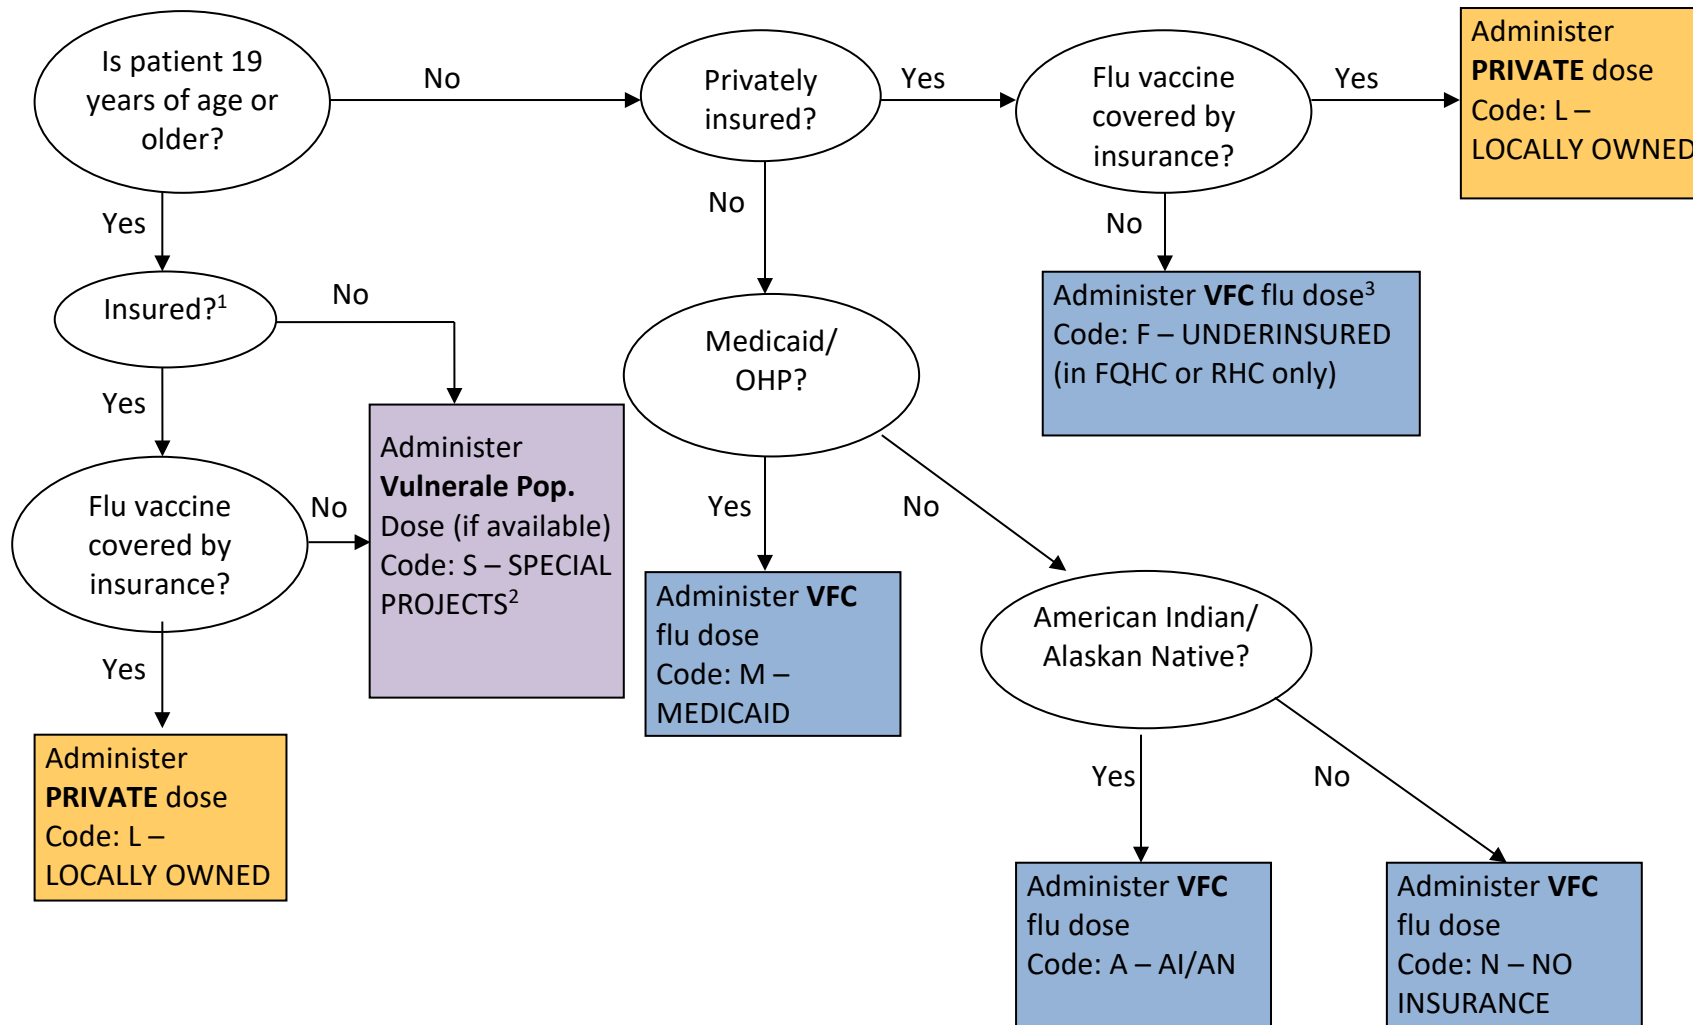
Is patient 19 years of age or older?

No

Privately insured?

Yes

Flu vaccine covered by insurance?

Yes

Administer **PRIVATE** dose Code: L – LOCALLY OWNED

Yes

No

No

Insured?$^1$

No

Administer **VFC** flu dose$^3$ Code: F – UNDERINSURED (in FQHC or RHC only)

Medicaid/ OHP?

Yes

Administer **Vulnerale Pop.** Dose (if available) Code: S – SPECIAL PROJECTS$^2$

Flu vaccine covered by insurance?

No

Yes

No

Administer **VFC** flu dose Code: M – MEDICAID

American Indian/ Alaskan Native?

Yes

Administer **PRIVATE** dose Code: L – LOCALLY OWNED

Yes

No

Administer **VFC** flu dose Code: A – AI/AN

Administer **VFC** flu dose Code: N – NO INSURANCE